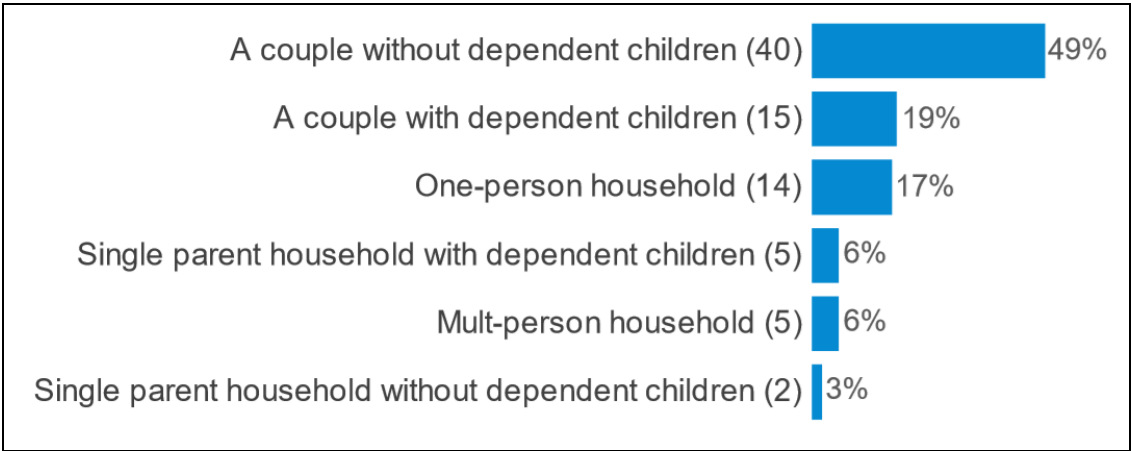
A couple without dependent children (40) 49%

A couple with dependent children (15) 19%

One-person household (14) 17%

Single parent household with dependent children (5) 6%

Mult-person household (5) 6%

Single parent household without dependent children (2) 3%